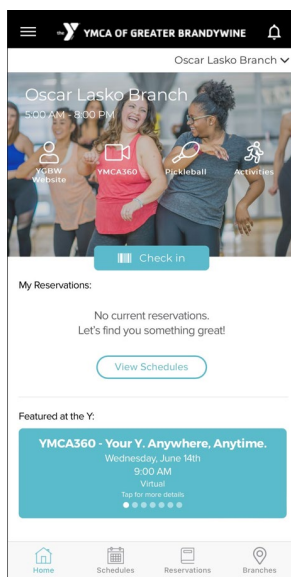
the Y YMCA OF GREATER BRANDYWINE

Oscar Lasko Branch

Oscar Lasko Branch
5:00 AM - 8:00 PM

YGBW Website
YMCA360
Pickleball
Activities

Check in

My Reservations:

No current reservations.
Let's find you something great!

View Schedules

Featured at the Y:

YMCA360 - Your Y. Anywhere, Anytime.
Wednesday, June 14th
9:00 AM
Virtual
Tap for more details

Home
Schedules
Reservations
Branches